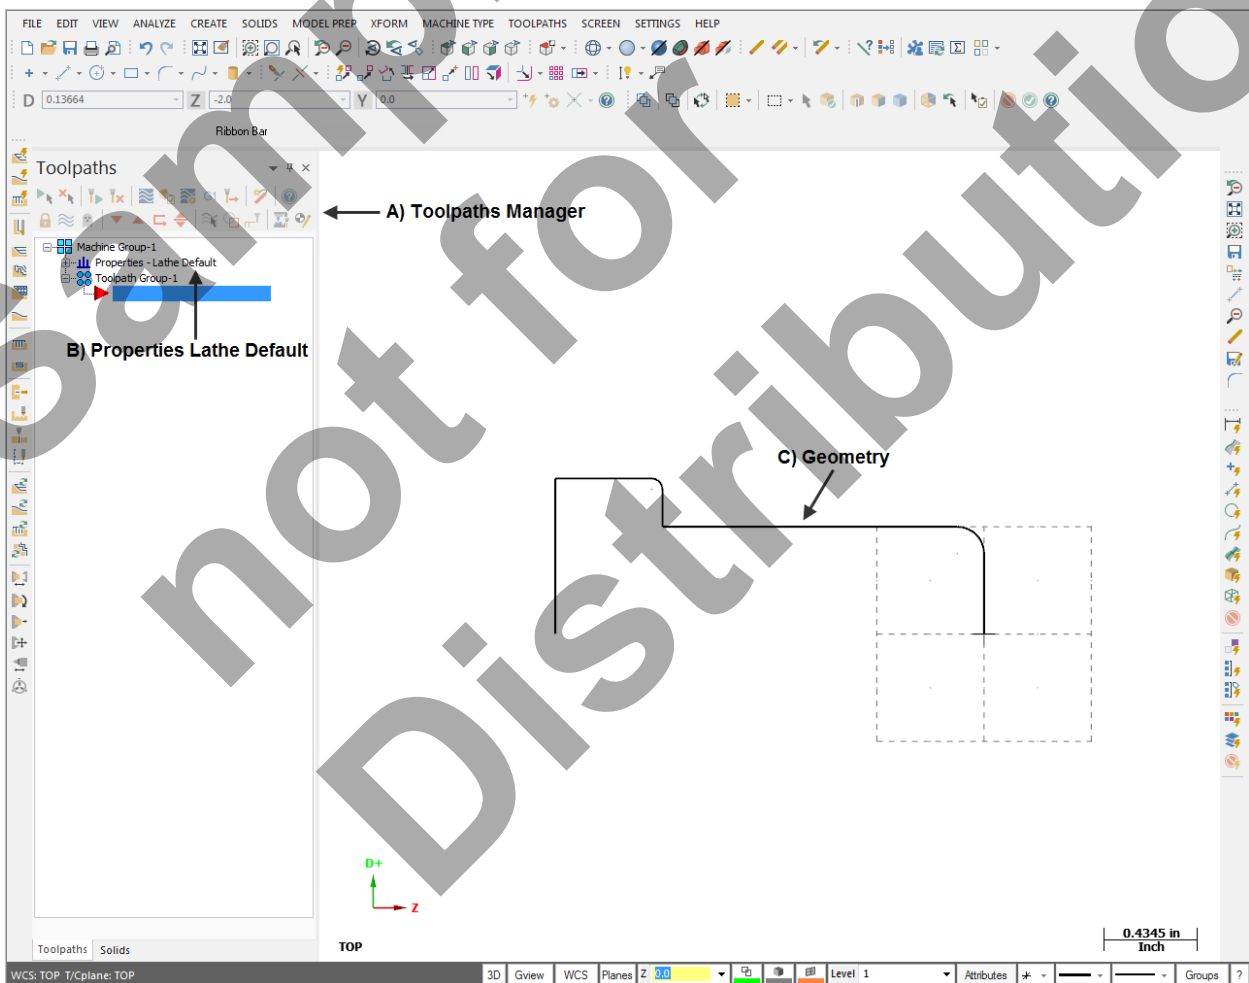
FILE EDIT VIEW ANALYZE CREATE SOLIDS MODEL PREP XFORM MACHINE TYPE TOOLPATHS SCREEN SETTINGS HELP

D 0.13664 Z -2.0 Y 0.0

Ribbon Bar

Toolpaths

A) Toolpaths Manager

Machine Group-1
Properties - Lathe Default
Toolpath Group-1

B) Properties Lathe Default

C) Geometry

D+
Z

TOP

0.4345 in
Inch

Toolpaths Solids

WCS: TOP T/Cplane: TOP

3D Gview WCS Planes Z 0.0 Level 1 Attributes Groups ?

Sample not for Distribution